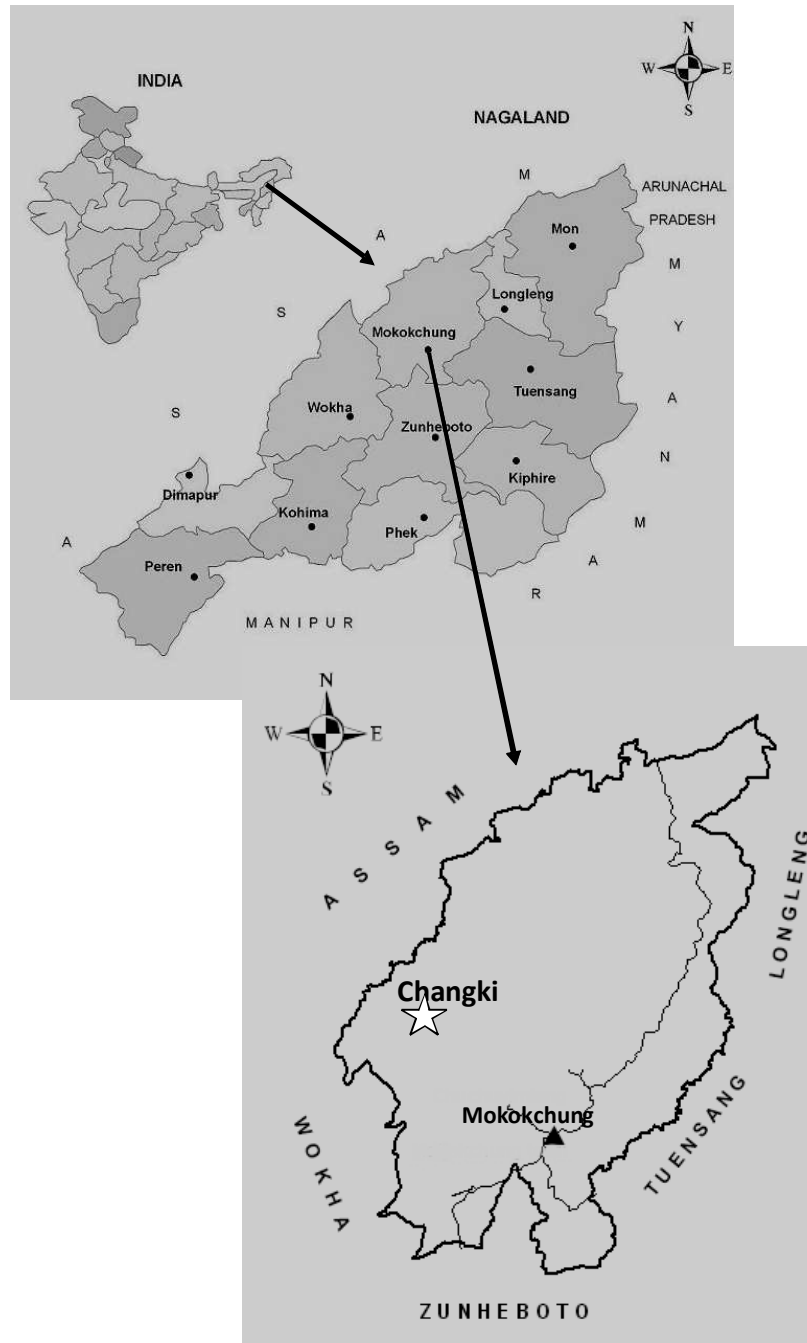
INDIA

N
W E
S

NAGALAND

M

ARUNACHAL PRADESH

A

Mon

M

S

Longleng

Mokokchung

Y

Tuensang

S

Wokha

A

Zunheboto

N

Dimapur

Kiphire

A

Kohima

M

Phek

A

Peren

R

MANIPUR

N
W E
S

ASSAM

LONGLENG

Changki

Mokokchung

WOKHA

TUENSANG

ZUNHEBOTO